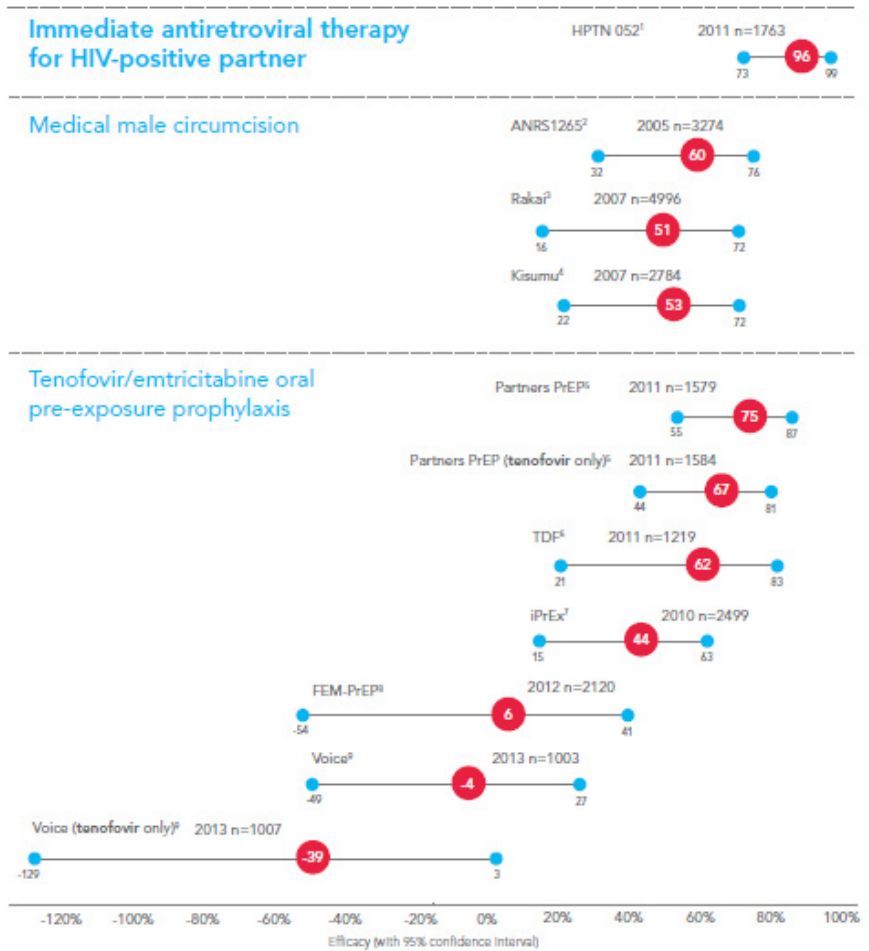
Immediate antiretroviral therapy for HIV-positive partner

HPTN 052$^1$ 2011 n=1763
73 96 99

Medical male circumcision

ANRS1265$^2$ 2005 n=3274
32 60 76

Rakai$^3$ 2007 n=4996
16 51 72

Kisumu$^4$ 2007 n=2784
22 53 72

Tenofovir/emtricitabine oral pre-exposure prophylaxis

Partners PrEP$^5$ 2011 n=1579
55 75 87

Partners PrEP (tenofovir only)$^5$ 2011 n=1584
44 67 81

TDF$^6$ 2011 n=1219
21 62 83

iPrEx$^7$ 2010 n=2499
15 44 63

FEM-PrEP$^8$ 2012 n=2120
-54 6 41

Voice$^9$ 2013 n=1003
-49 -4 27

Voice (tenofovir only)$^9$ 2013 n=1007
-129 -39 3

-120% -100% -80% -60% -40% -20% 0% 20% 40% 60% 80% 100%

Efficacy (with 95% confidence interval)